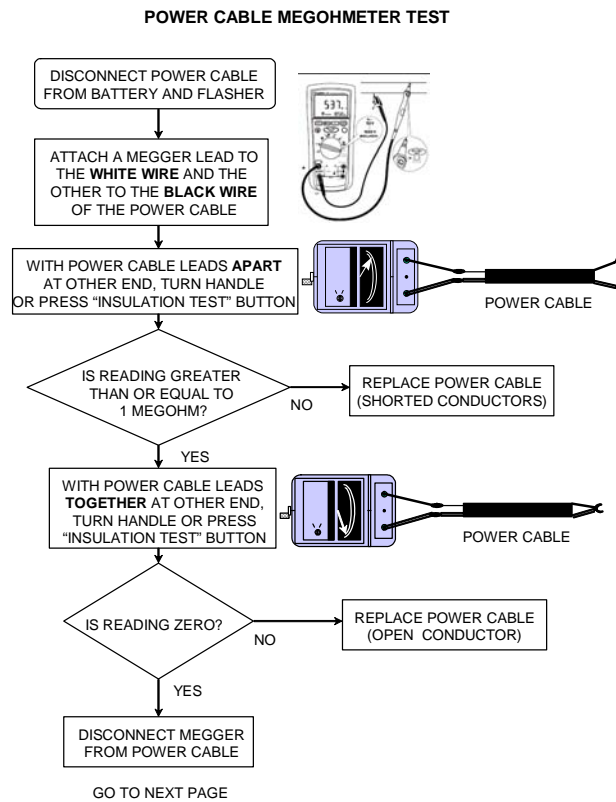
POWER CABLE MEGOHMETER TEST

DISCONNECT POWER CABLE FROM BATTERY AND FLASHER

537.

ATTACH A MEGGER LEAD TO THE WHITE WIRE AND THE OTHER TO THE BLACK WIRE OF THE POWER CABLE

WITH POWER CABLE LEADS APART AT OTHER END, TURN HANDLE OR PRESS "INSULATION TEST" BUTTON

POWER CABLE

IS READING GREATER THAN OR EQUAL TO 1 MEGOHM?

NO

REPLACE POWER CABLE (SHORTED CONDUCTORS)

YES

WITH POWER CABLE LEADS TOGETHER AT OTHER END, TURN HANDLE OR PRESS "INSULATION TEST" BUTTON

POWER CABLE

IS READING ZERO?

NO

REPLACE POWER CABLE (OPEN CONDUCTOR)

YES

DISCONNECT MEGGER FROM POWER CABLE

GO TO NEXT PAGE